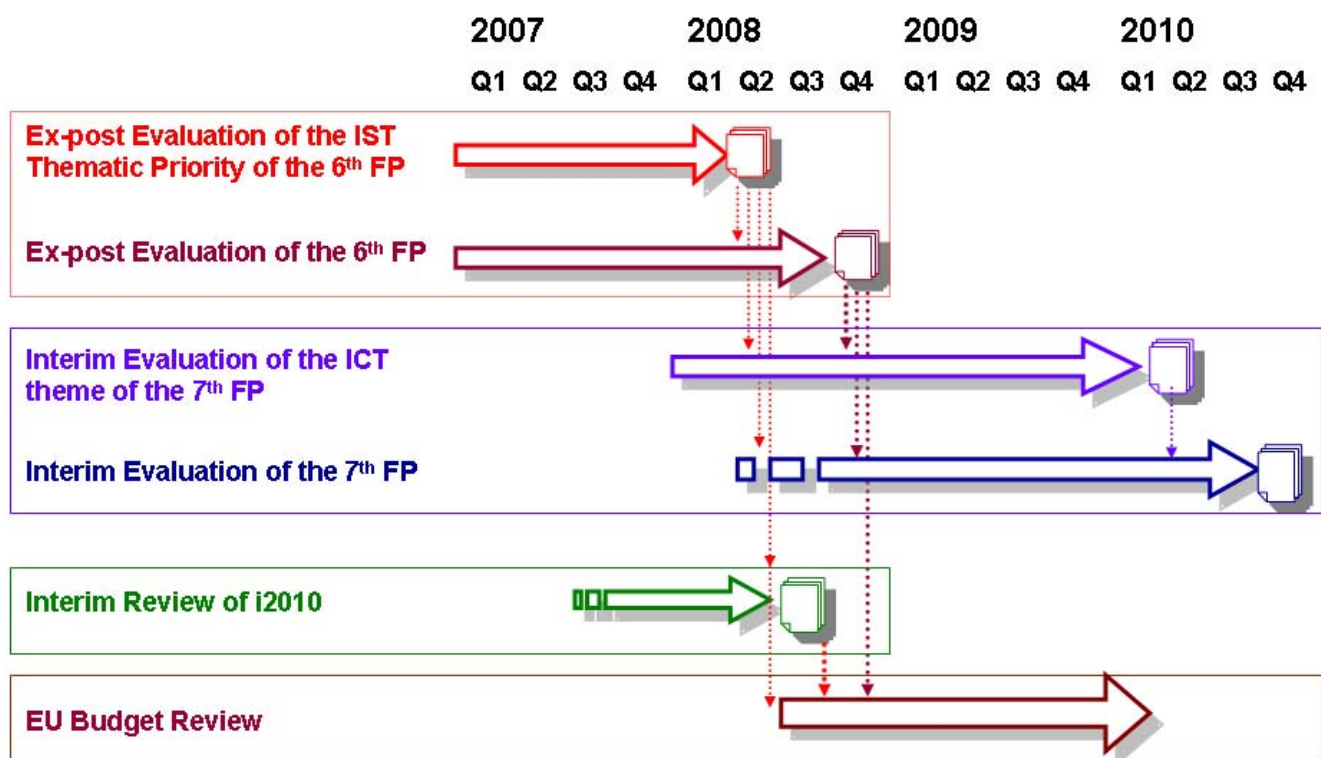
| 2007 | | | | 2008 | | | | 2009 | | | | 2010 | | | |
|---|---|---|---|---|---|---|---|---|---|---|---|---|---|---|---|
| Q1 | Q2 | Q3 | Q4 | Q1 | Q2 | Q3 | Q4 | Q1 | Q2 | Q3 | Q4 | Q1 | Q2 | Q3 | Q4 |

Ex-post Evaluation of the IST Thematic Priority of the 6th FP

Ex-post Evaluation of the 6th FP

Interim Evaluation of the ICT theme of the 7th FP

Interim Evaluation of the 7th FP

Interim Review of i2010

EU Budget Review